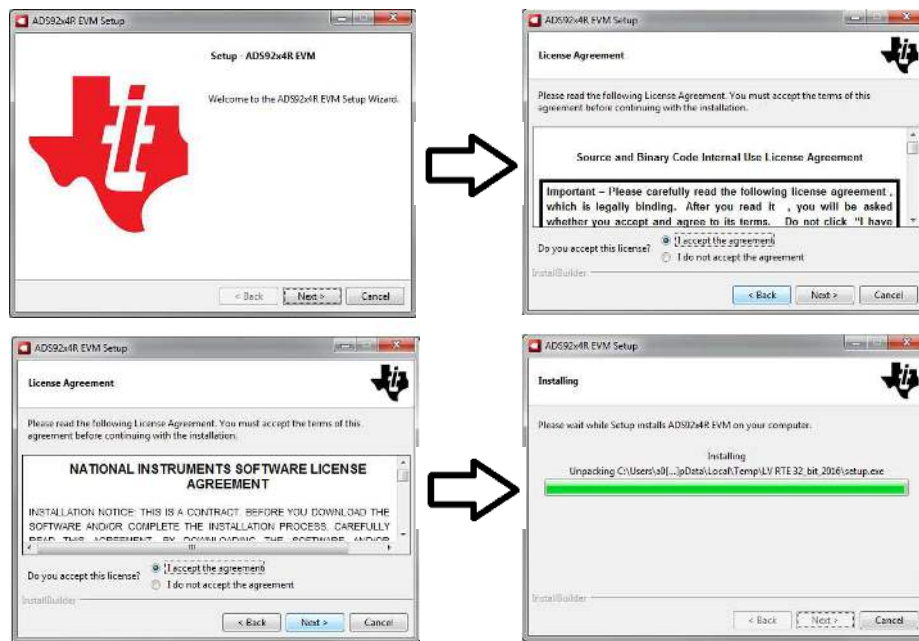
ADS92x4R EVM Setup

Setup - ADS92x4R EVM

Welcome to the ADS92x4R EVM Setup Wizard.

< Back | Next > | Cancel

ADS92x4R EVM Setup

License Agreement

Please read the following License Agreement. You must accept the terms of this agreement before continuing with the installation.

Source and Binary Code Internal Use License Agreement

Important – Please carefully read the following license agreement, which is legally binding. After you read it, you will be asked whether you accept and agree to its terms. Do not click "I have

Do you accept this license?
I accept the agreement
I do not accept the agreement

InstallBuilder

< Back | Next > | Cancel

ADS92x4R EVM Setup

License Agreement

Please read the following License Agreement. You must accept the terms of this agreement before continuing with the installation.

NATIONAL INSTRUMENTS SOFTWARE LICENSE AGREEMENT

INSTALLATION NOTICE: THIS IS A CONTRACT. BEFORE YOU DOWNLOAD THE SOFTWARE AND/OR COMPLETE THE INSTALLATION PROCESS, CAREFULLY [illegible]

Do you accept this license?
I accept the agreement
I do not accept the agreement

InstallBuilder

< Back | Next > | Cancel

ADS92x4R EVM Setup

Installing

Please wait while Setup installs ADS92x4R EVM on your computer.

Installing
Unpacking C:\Users\a0[...]pData\Local\Temp\LV RTE 32 bit 2016\setup.exe

InstallBuilder

< Back | Next > | Cancel